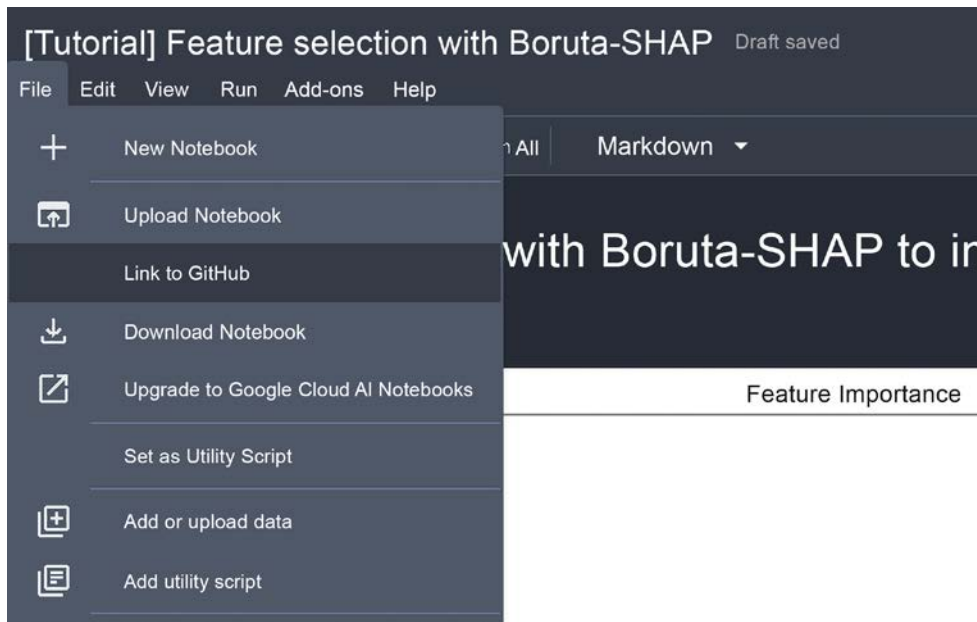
[Tutorial] Feature selection with Boruta-SHAP Draft saved

File Edit View Run Add-ons Help

New Notebook

Upload Notebook

Link to GitHub

Download Notebook

Upgrade to Google Cloud AI Notebooks

Set as Utility Script

Add or upload data

Add utility script

n All

Markdown

with Boruta-SHAP to in

Feature Importance